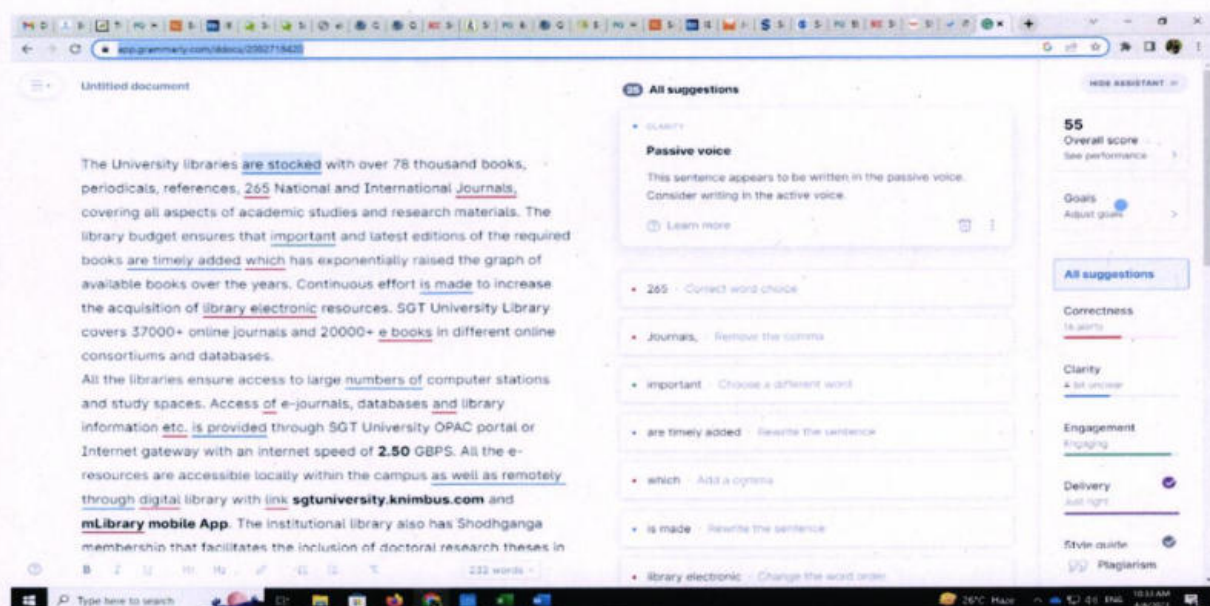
app.grammarly.com/ddocs/2082718420

Untitled document

The University libraries are stocked with over 78 thousand books, periodicals, references, 265 National and International Journals, covering all aspects of academic studies and research materials. The library budget ensures that important and latest editions of the required books are timely added which has exponentially raised the graph of available books over the years. Continuous effort is made to increase the acquisition of library electronic resources. SGT University Library covers 37000+ online journals and 20000+ e books in different online consortiums and databases.
All the libraries ensure access to large numbers of computer stations and study spaces. Access of e-journals, databases and library information etc. is provided through SGT University OPAC portal or Internet gateway with an internet speed of **2.50** GBPS. All the e-resources are accessible locally within the campus as well as remotely through digital library with link **sgtuniversity.knimbus.com** and **mLibrary mobile App**. The institutional library also has Shodhganga membership that facilitates the inclusion of doctoral research theses in

232 words

All suggestions

CLARITY
Passive voice
This sentence appears to be written in the passive voice. Consider writing in the active voice.
Learn more

265 · Correct word choice
Journals, · Remove the comma
important · Choose a different word
are timely added · Rewrite the sentence
which · Add a comma
is made · Rewrite the sentence
library electronic · Change the word order

HIDE ASSISTANT

55
Overall score
See performance

Goals
Adjust goals

All suggestions
Correctness
14 alerts
Clarity
A bit unclear
Engagement
Engaging
Delivery
Just right
Style guide
Plagiarism

Type here to search
26°C Haze ENG 10:33 AM